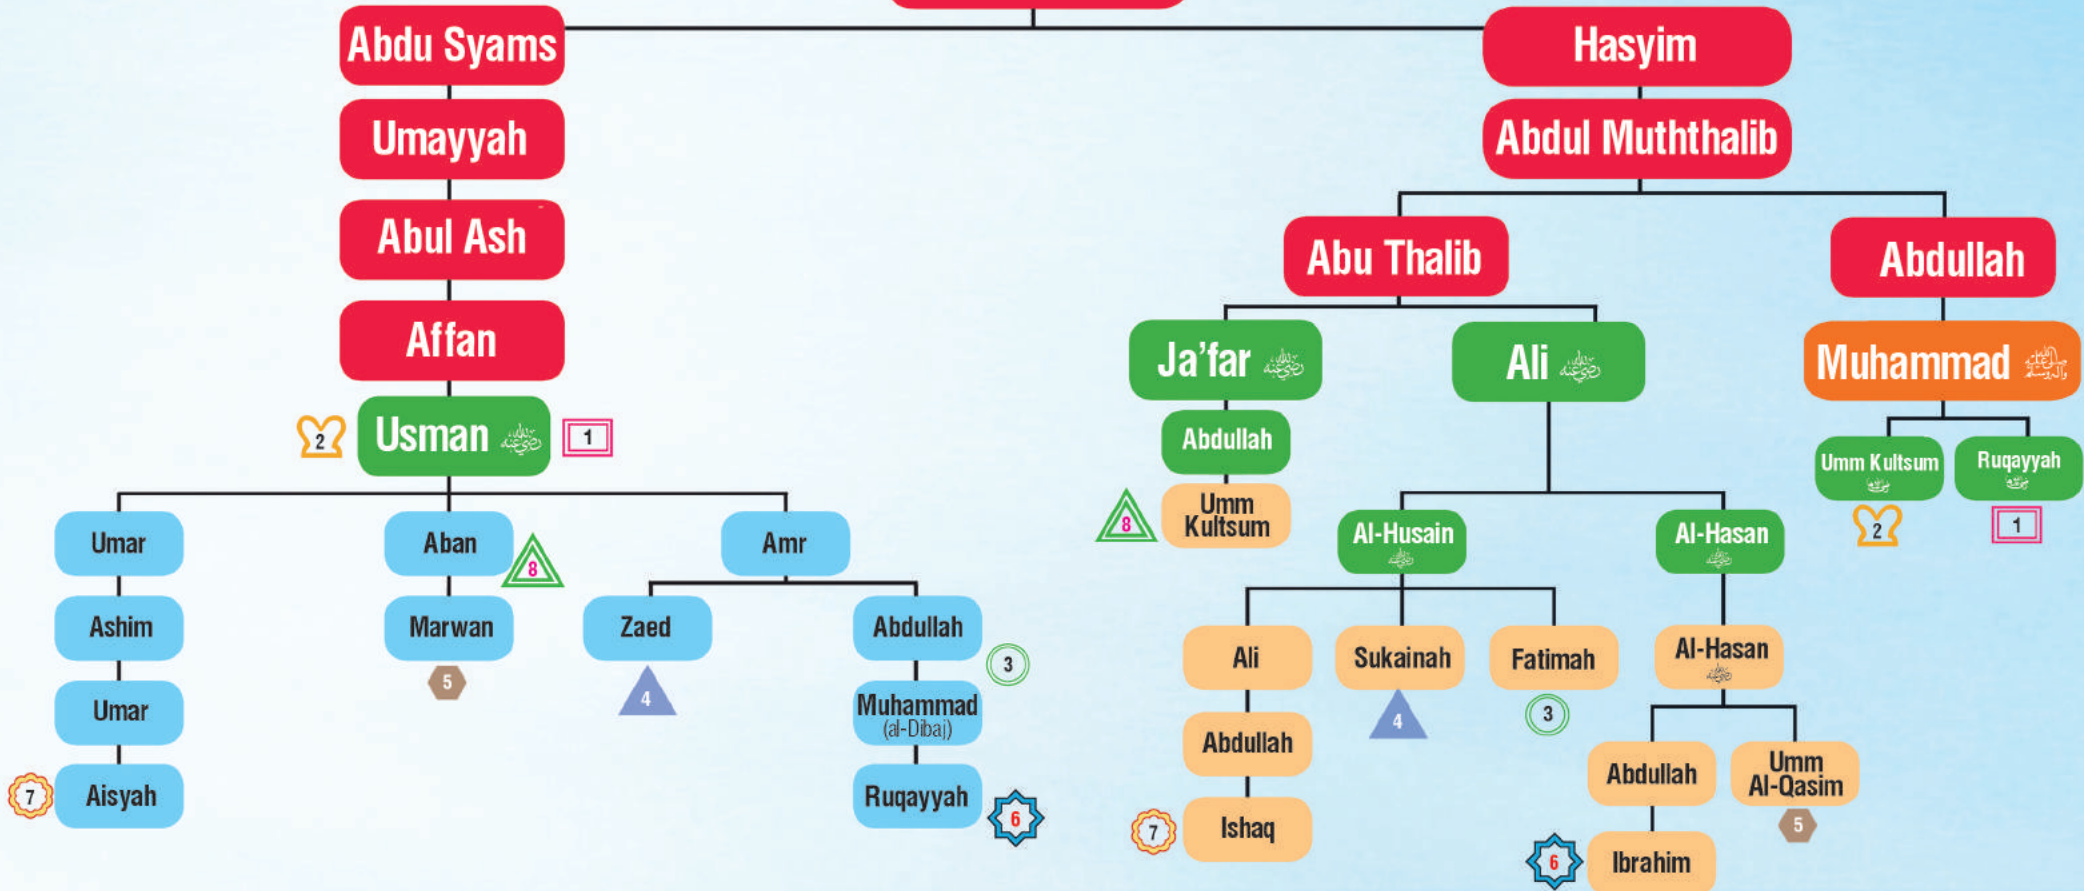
Abdu Syams
Umayyah
Abul Ash
Affan
2 Usman 1

Umar
Ashim
Umar
7 Aisyah

Aban 8
Marwan
5

Amr
Zaed
4
Abdullah 3
Muhammad (al-Dibaj)
Ruqayyah 6

Hasyim
Abdul Muththalib
Abu Thalib
Ja'far
Abdullah
8 Umm Kultsum
Ali
Al-Husain
Ali
Abdullah
7 Ishaq
Sukainah
4
Fatimah
3
Al-Hasan
Al-Hasan
Abdullah
6 Ibrahim
Umm Al-Qasim
5

Abdullah
Muhammad
Umm Kultsum
2
Ruqayyah
1